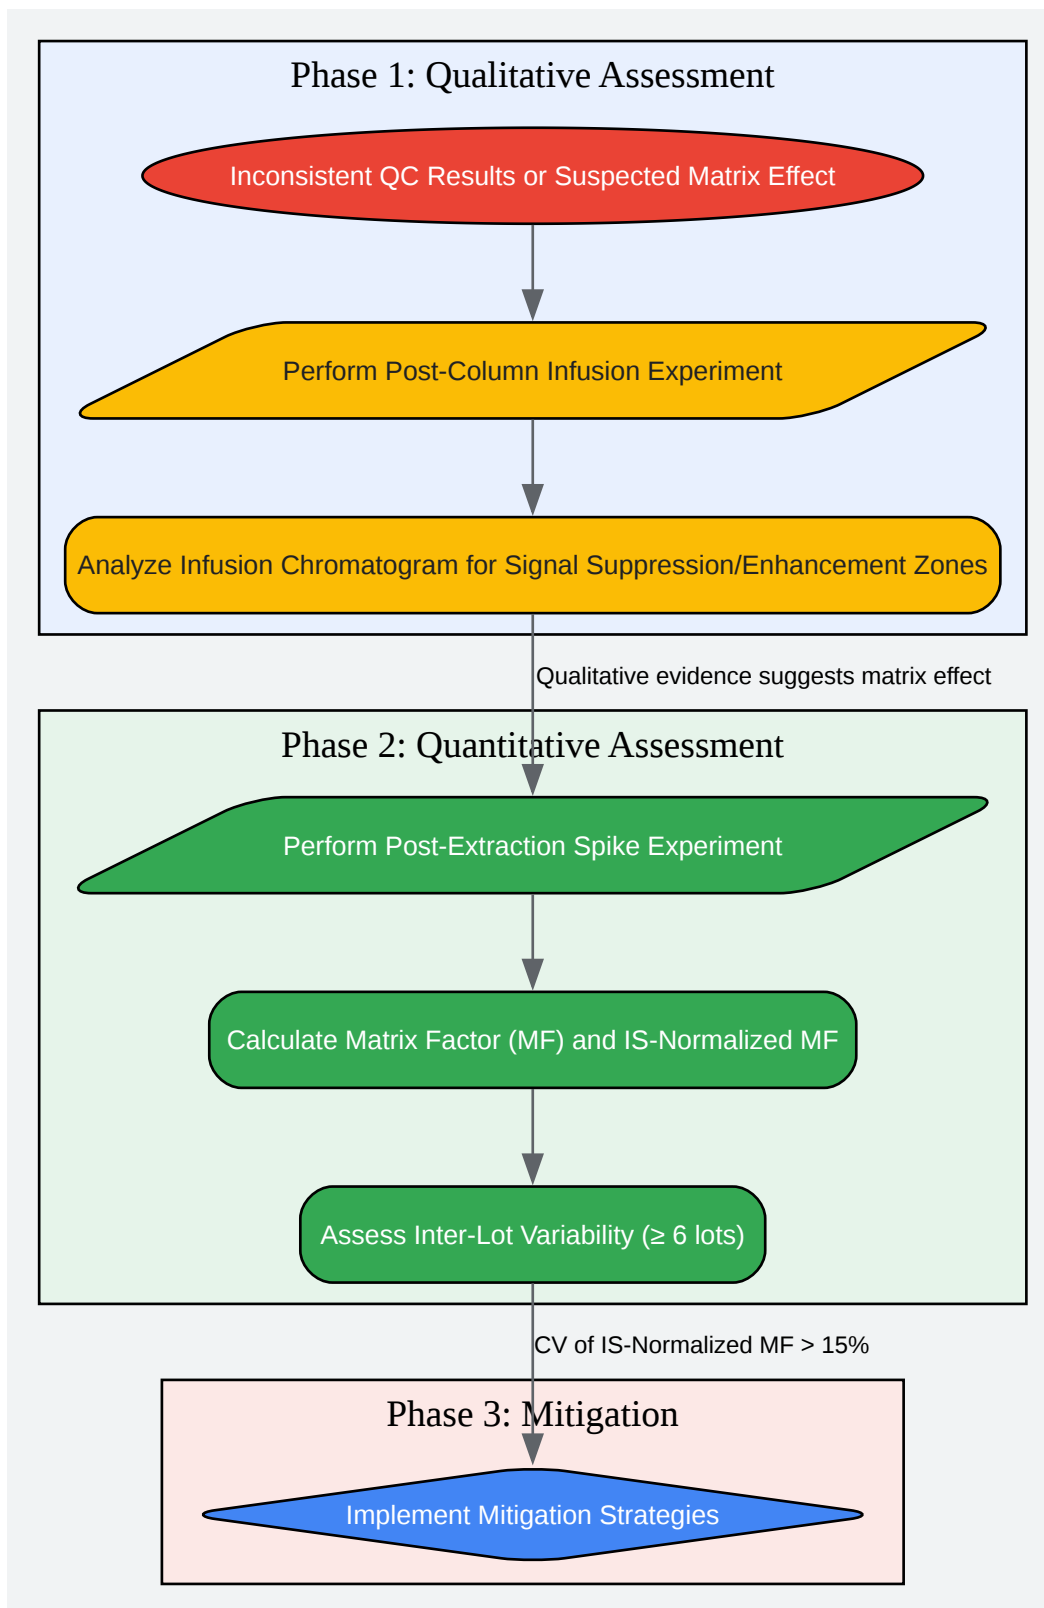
Phase 1: Qualitative Assessment

Inconsistent QC Results or Suspected Matrix Effect

Perform Post-Column Infusion Experiment

Analyze Infusion Chromatogram for Signal Suppression/Enhancement Zones

Qualitative evidence suggests matrix effect

Phase 2: Quantitative Assessment

Perform Post-Extraction Spike Experiment

Calculate Matrix Factor (MF) and IS-Normalized MF

Assess Inter-Lot Variability (≥ 6 lots)

CV of IS-Normalized MF > 15%

Phase 3: Mitigation

Implement Mitigation Strategies